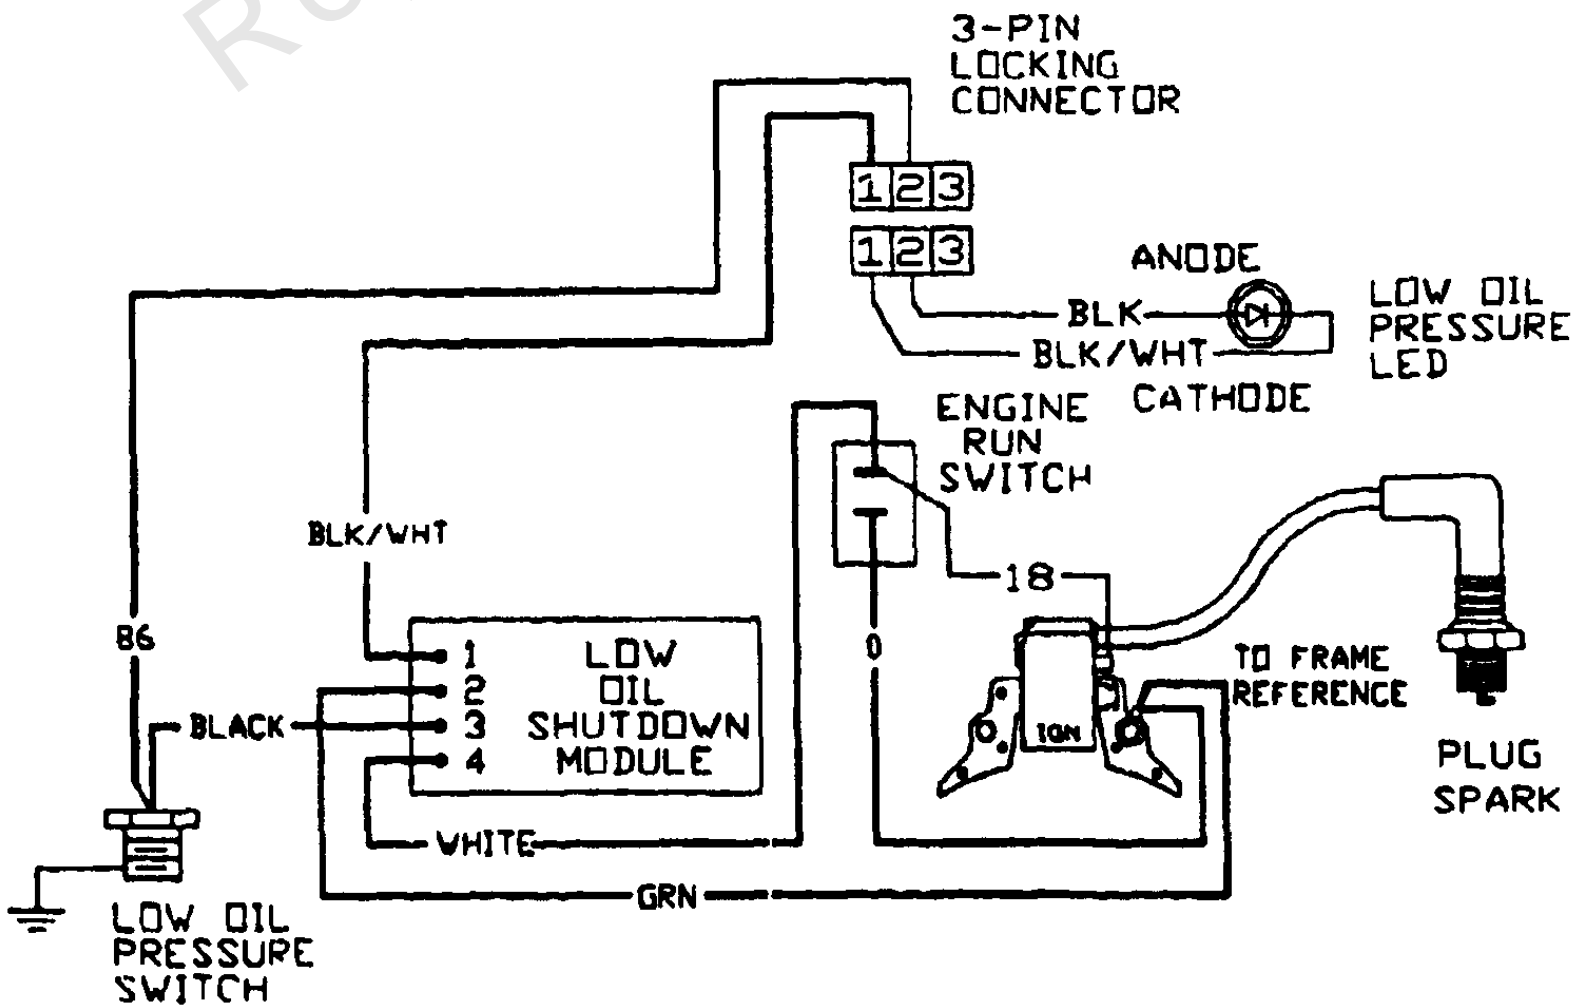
3-PIN LOCKING CONNECTOR

1 2 3

1 2 3

ANODE

BLK

BLK/WHT

LOW OIL PRESSURE LED

CATHODE

ENGINE RUN SWITCH

BLK/WHT

18

86

0

1 2 3 4

LOW OIL SHUTDOWN MODULE

BLACK

TO FRAME REFERENCE

IGN

PLUG SPARK

WHITE

GRN

LOW OIL PRESSURE SWITCH